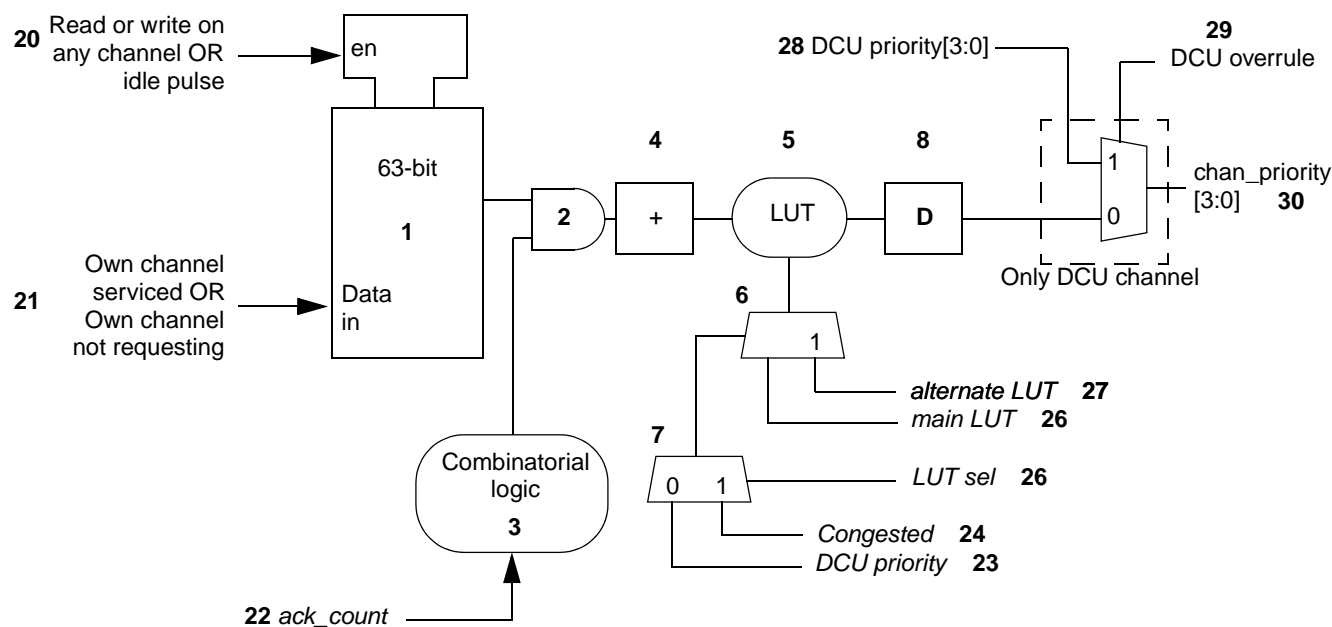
20 Read or write on any channel OR idle pulse

en

63-bit

1

Data in

21 Own channel serviced OR Own channel not requesting

2

4

+

5

LUT

8

D

28 DCU priority[3:0]

29 DCU overrule

1

0

chan_priority [3:0] 30

Only DCU channel

6

1

alternate LUT 27

main LUT 26

7

0 1

LUT sel 26

Congested 24

DCU priority 23

Combinatorial logic

3

22 ack_count